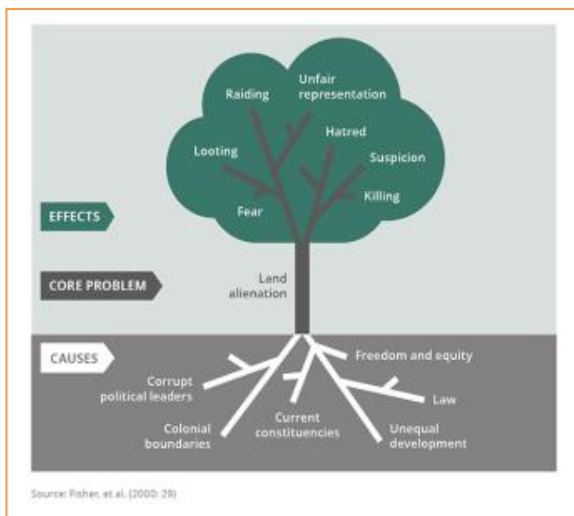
Raiding

Unfair representation

Hatred

Looting

Suspicion

Killing

Fear

EFFECTS

CORE PROBLEM

Land alienation

CAUSES

Freedom and equity

Corrupt political leaders

Law

Colonial boundaries

Current constituencies

Unequal development

Source: Fisher, et.al. (2000: 29)